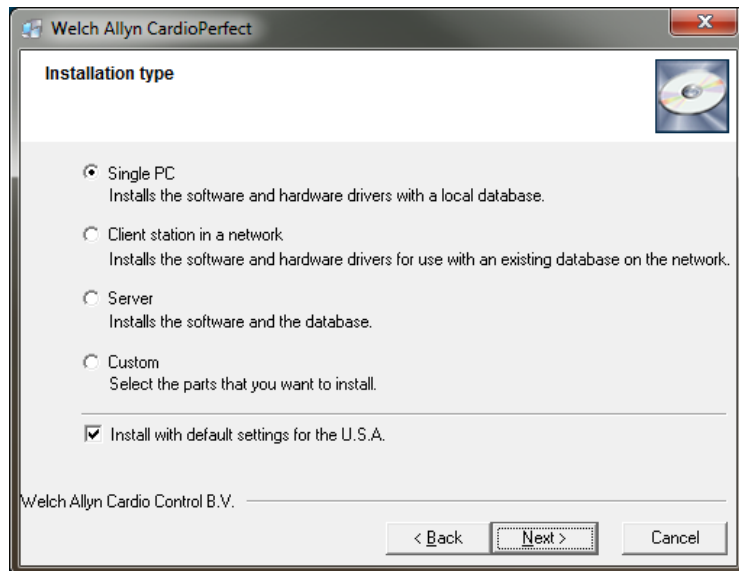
Welch Allyn CardioPerfect

Installation type

Single PC
Installs the software and hardware drivers with a local database.

Client station in a network
Installs the software and hardware drivers for use with an existing database on the network.

Server
Installs the software and the database.

Custom
Select the parts that you want to install.

Install with default settings for the U.S.A.

Welch Allyn Cardio Control B.V.

< Back
Next >
Cancel